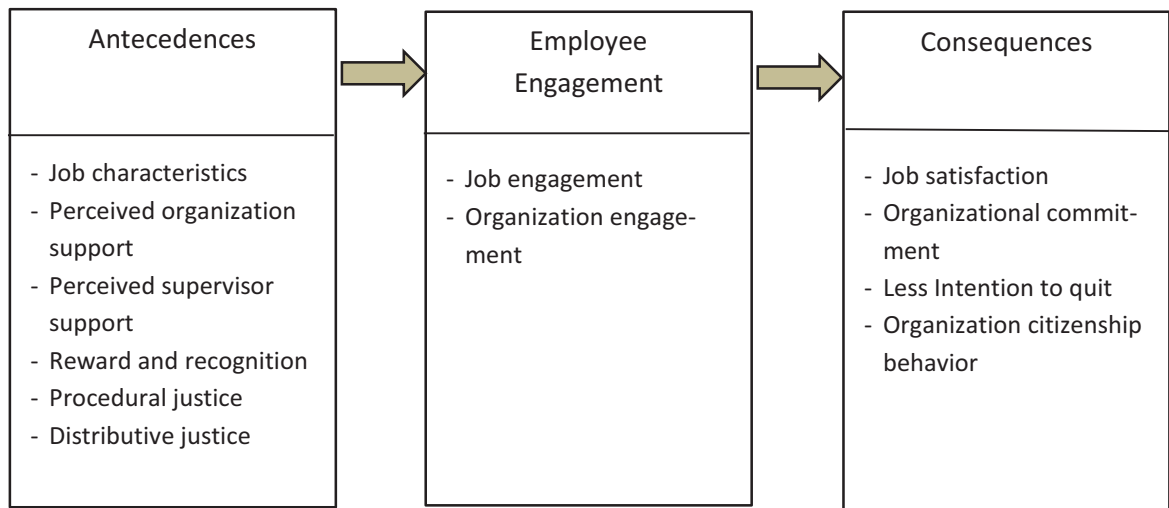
Antecedences

- Job characteristics
- Perceived organization support
- Perceived supervisor support
- Reward and recognition
- Procedural justice
- Distributive justice

Employee Engagement

- Job engagement
- Organization engagement

Consequences

- Job satisfaction
- Organizational commitment
- Less Intention to quit
- Organization citizenship behavior